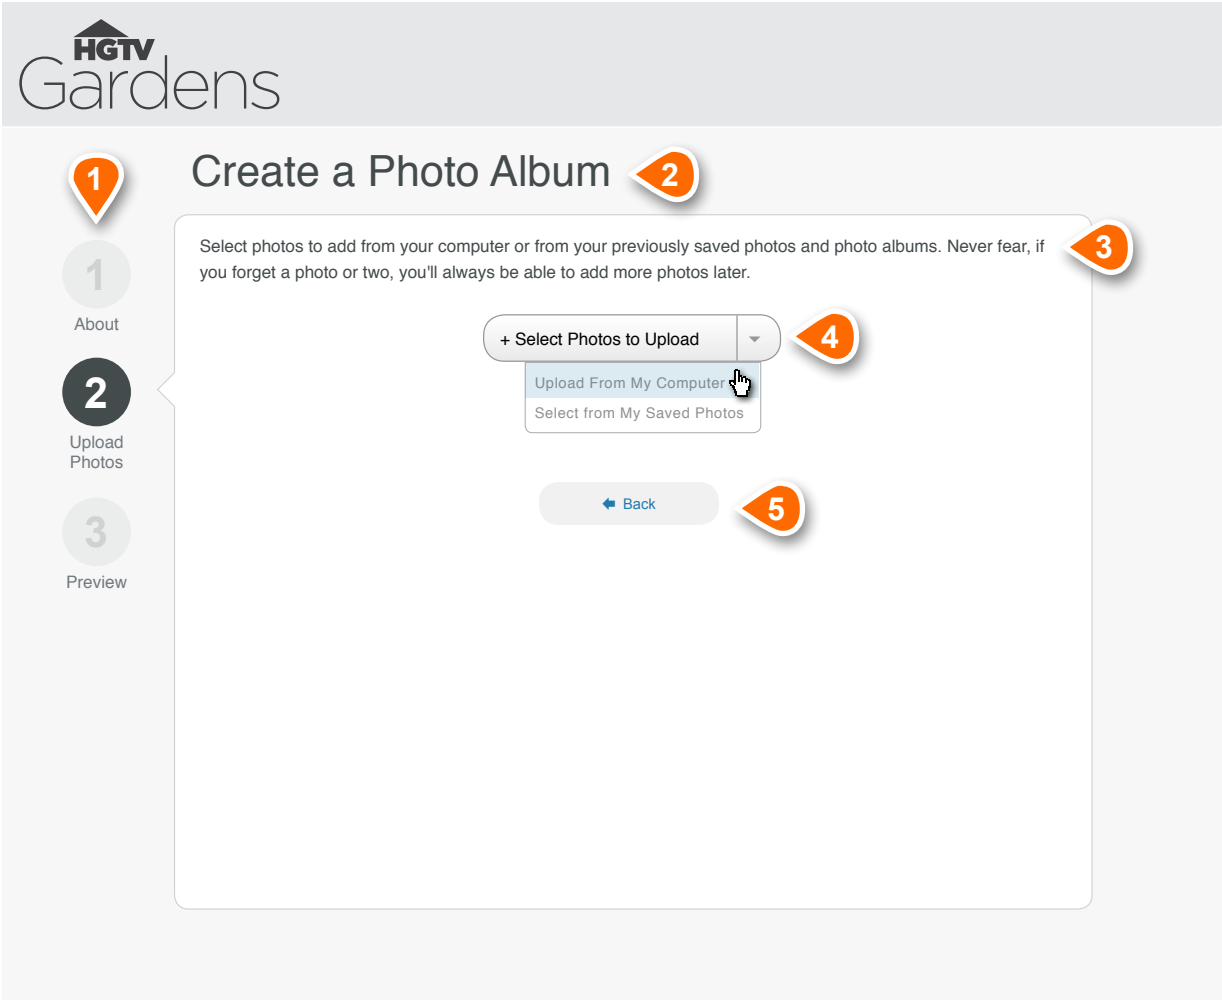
HGTV
Gardens

1

1
About

2
Upload Photos

3
Preview

Create a Photo Album

2

Select photos to add from your computer or from your previously saved photos and photo albums. Never fear, if you forget a photo or two, you'll always be able to add more photos later.

3

+ Select Photos to Upload

4

Upload From My Computer
Select from My Saved Photos

Back

5